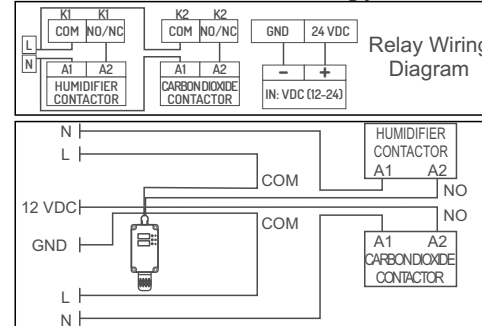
K1 K1
COM NO/NC
L
N
A1 A2
HUMIDIFIER CONTACTOR

K2 K2
COM NO/NC
A1 A2
CARBONDIOXIDE CONTACTOR

GND 24 VDC
– +
IN: VDC (12-24)

Relay Wiring Diagram

N
L
COM
HUMIDIFIER CONTACTOR
A1 A2
NO
12 VDC
NO
GND
COM
A1 A2
CARBONDIOXIDE CONTACTOR
L
N